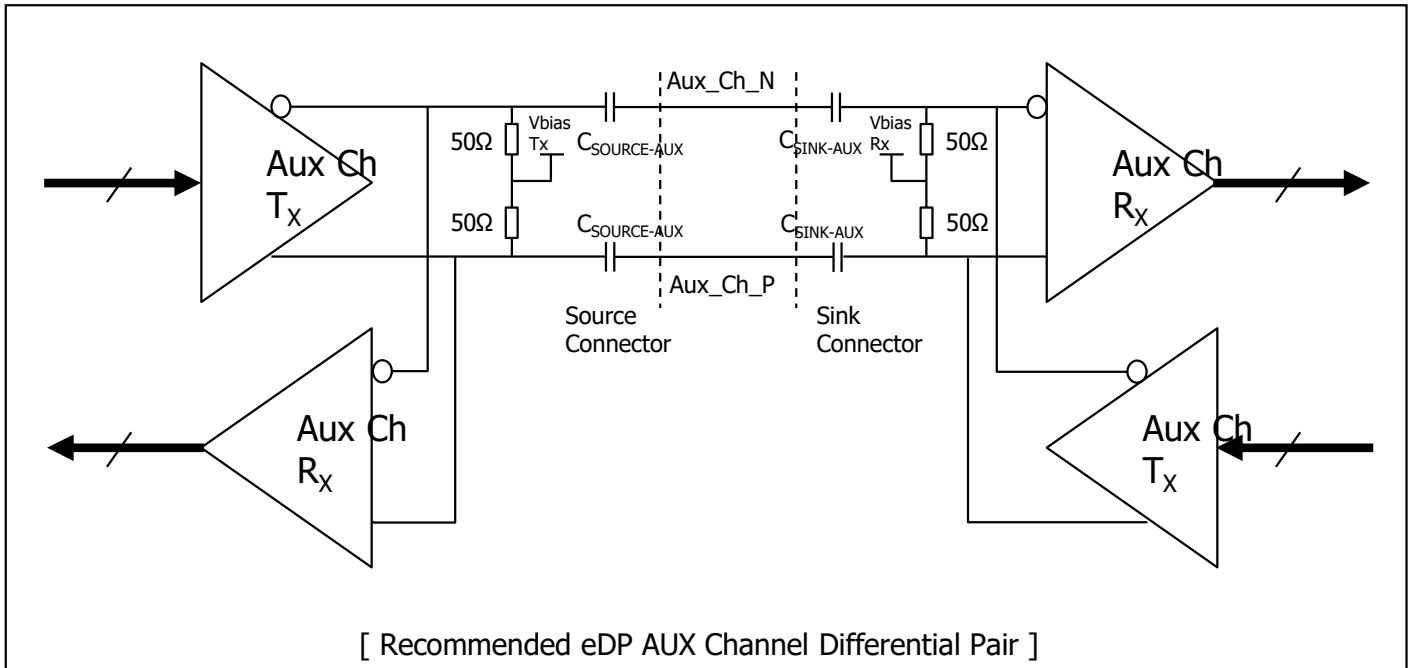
Aux_Ch_N

Aux Ch $T_X$

50Ω

Vbias Tx

$C_{SOURCE-AUX}$

$C_{SINK-AUX}$

Vbias Rx

50Ω

Aux Ch $R_X$

50Ω

$C_{SOURCE-AUX}$

$C_{SINK-AUX}$

50Ω

Aux_Ch_P

Source Connector

Sink Connector

Aux Ch $R_X$

Aux Ch $T_X$

[ Recommended eDP AUX Channel Differential Pair ]